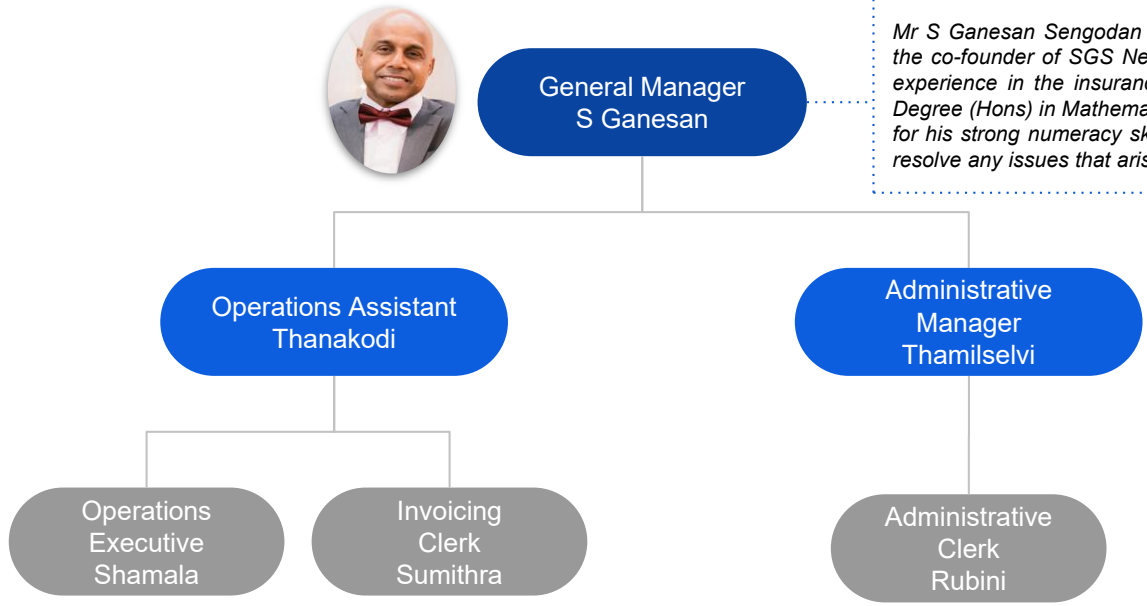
General Manager
S Ganesan

Mr S Ganesan Sengodan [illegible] the co-founder of SGS Ne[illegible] experience in the insuran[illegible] Degree (Hons) in Mathema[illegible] for his strong numeracy sk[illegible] resolve any issues that aris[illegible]

Operations Assistant
Thanakodi

Administrative
Manager
Thamilselvi

Operations
Executive
Shamala

Invoicing
Clerk
Sumithra

Administrative
Clerk
Rubini